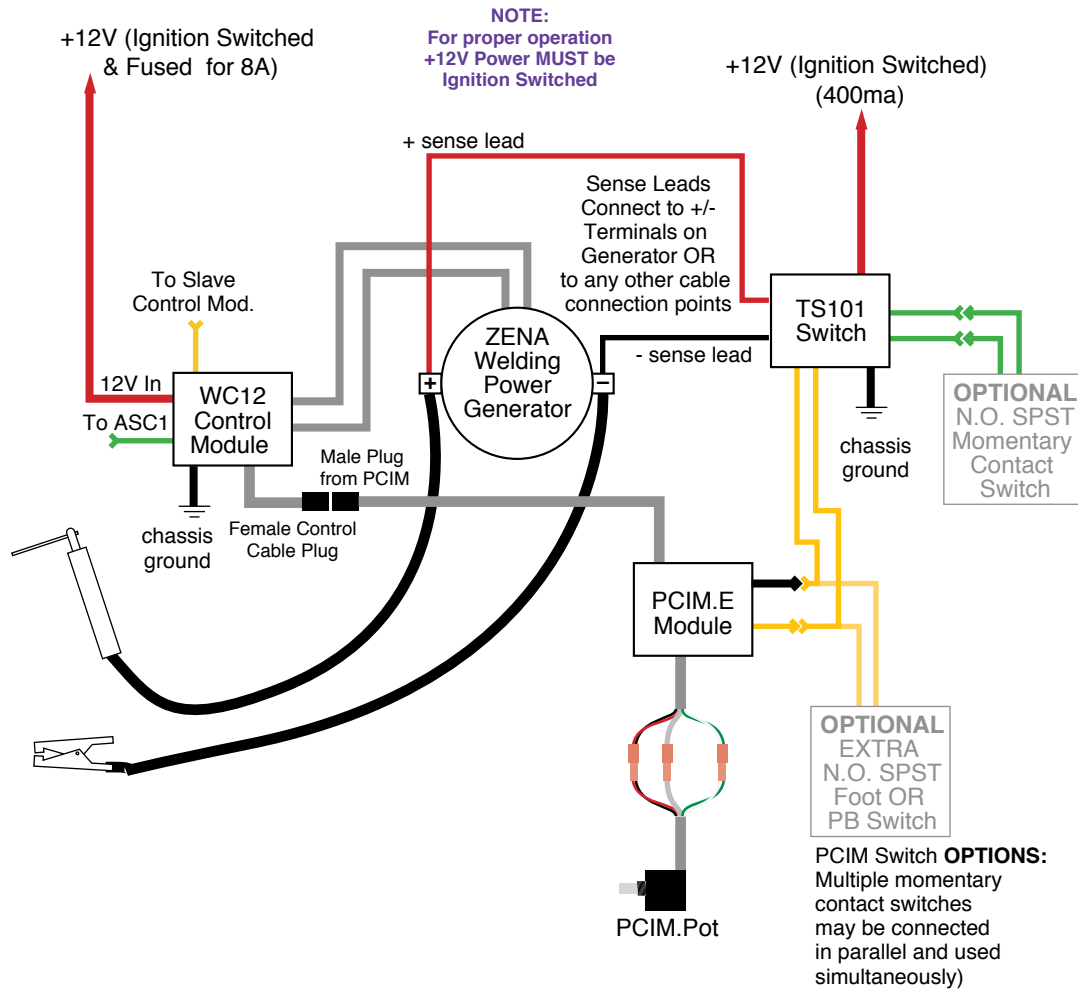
+12V (Ignition Switched & Fused for 8A)

NOTE:
For proper operation +12V Power MUST be Ignition Switched

+12V (Ignition Switched) (400ma)

+ sense lead

Sense Leads Connect to +/- Terminals on Generator OR to any other cable connection points

To Slave Control Mod.

12V In

To ASC1

WC12 Control Module

chassis ground

+

ZENA Welding Power Generator

−

- sense lead

TS101 Switch

chassis ground

OPTIONAL N.O. SPST Momentary Contact Switch

Male Plug from PCIM

Female Control Cable Plug

PCIM.E Module

OPTIONAL EXTRA N.O. SPST Foot OR PB Switch

PCIM Switch OPTIONS: Multiple momentary contact switches may be connected in parallel and used simultaneously)

PCIM.Pot